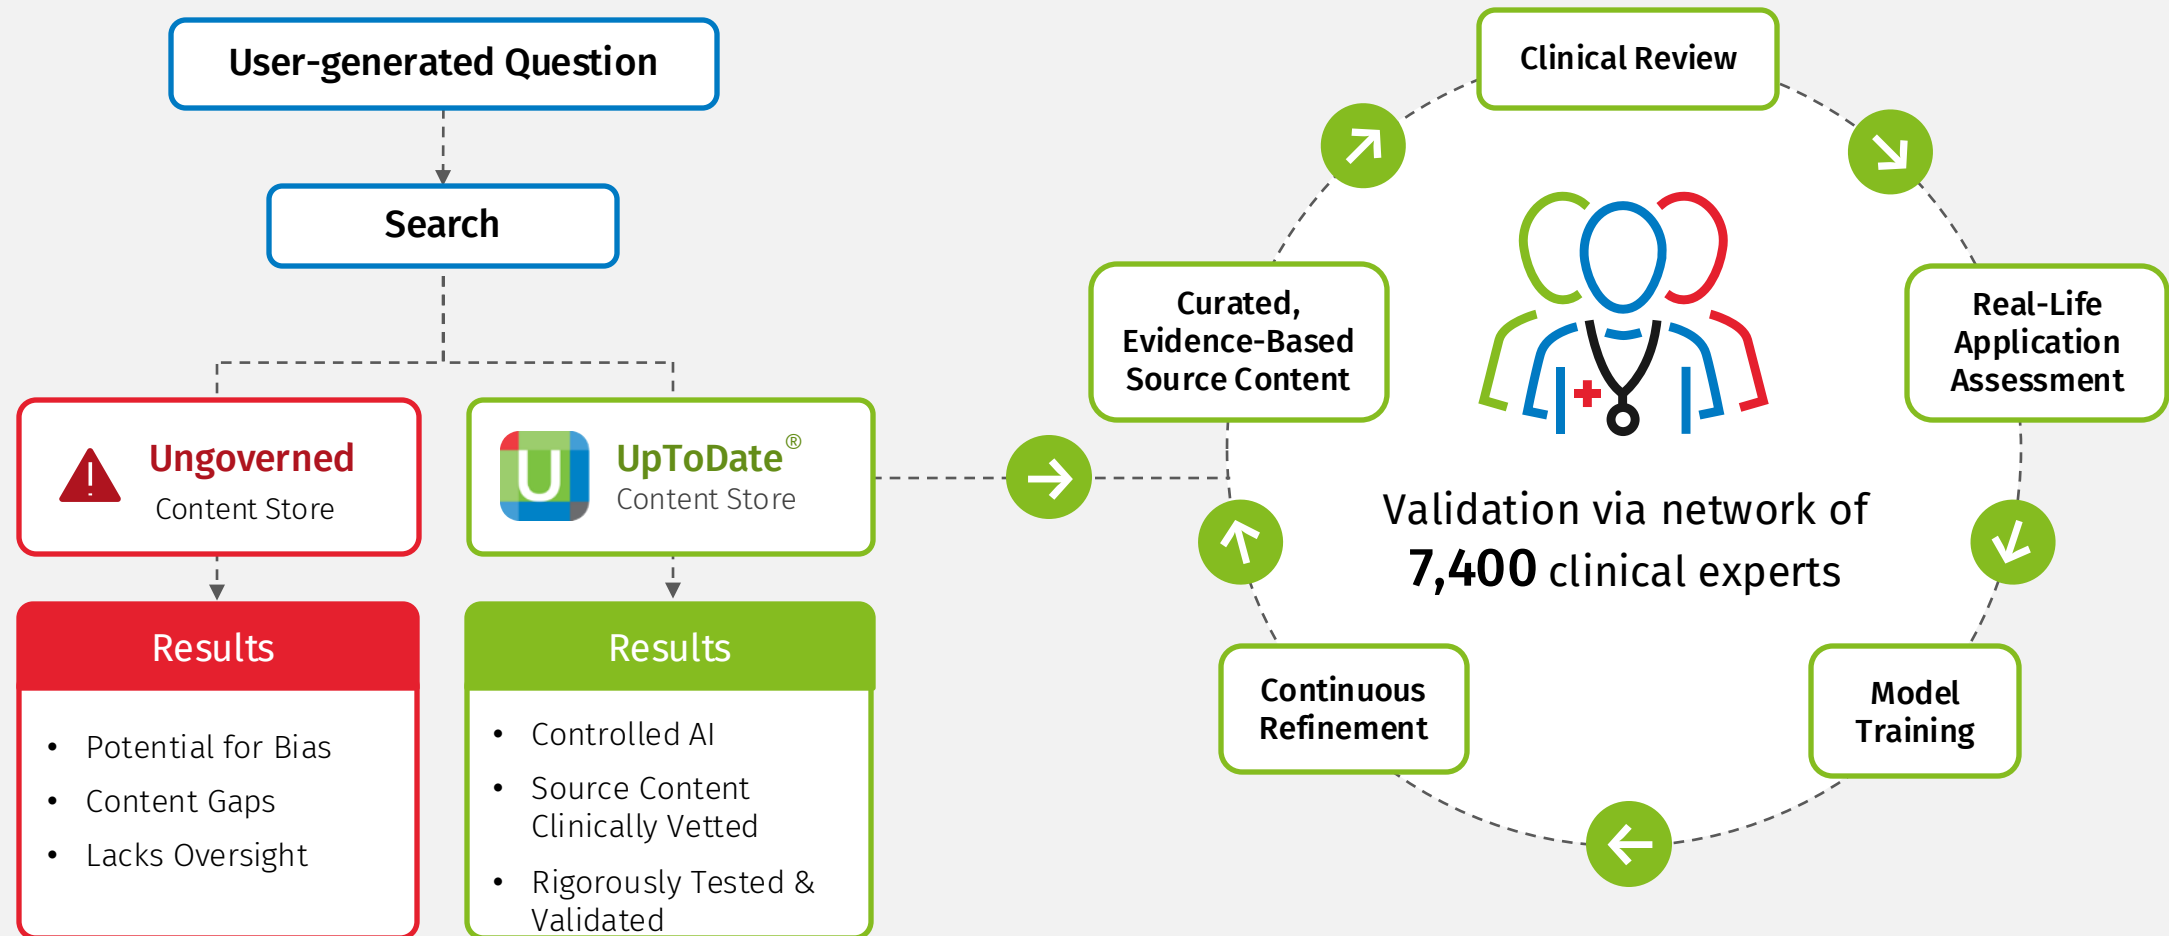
User-generated Question

Search

Ungoverned
Content Store

UpToDate®
Content Store

Results

- Potential for Bias
- Content Gaps
- Lacks Oversight

Results

- Controlled AI
- Source Content Clinically Vetted
- Rigorously Tested & Validated

Clinical Review

Real-Life Application Assessment

Model Training

Continuous Refinement

Curated, Evidence-Based Source Content

Validation via network of
7,400 clinical experts